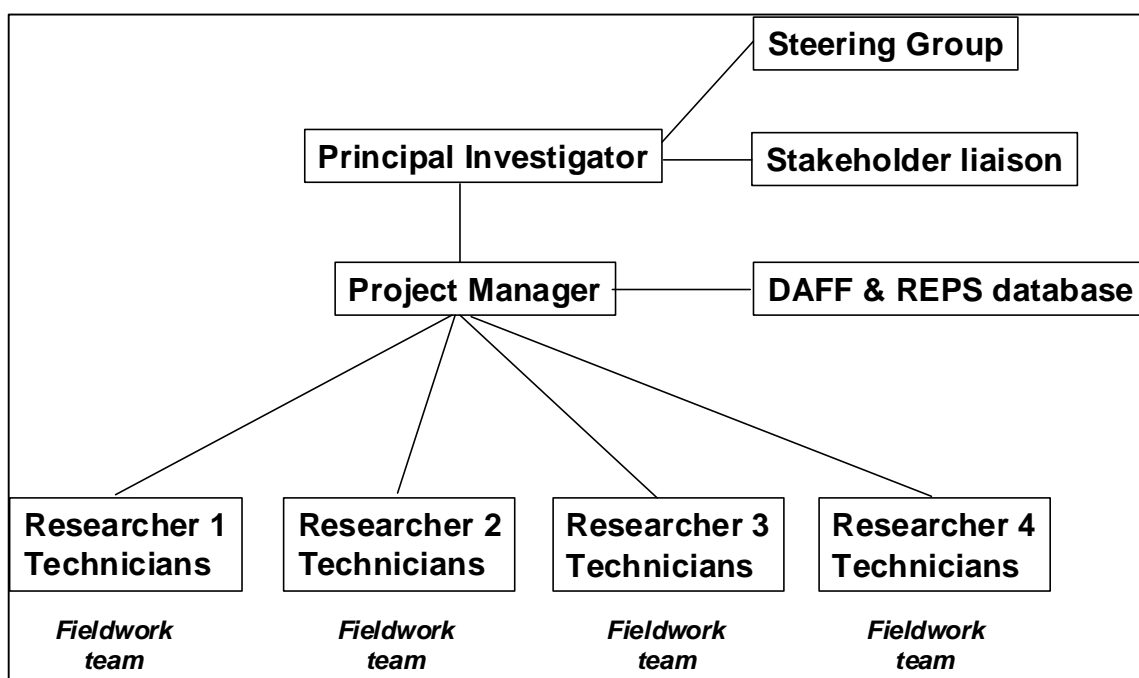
Steering Group

Principal Investigator

Stakeholder liaison

Project Manager

DAFF & REPS database

Researcher 1
Technicians

Researcher 2
Technicians

Researcher 3
Technicians

Researcher 4
Technicians

*Fieldwork team*

*Fieldwork team*

*Fieldwork team*

*Fieldwork team*